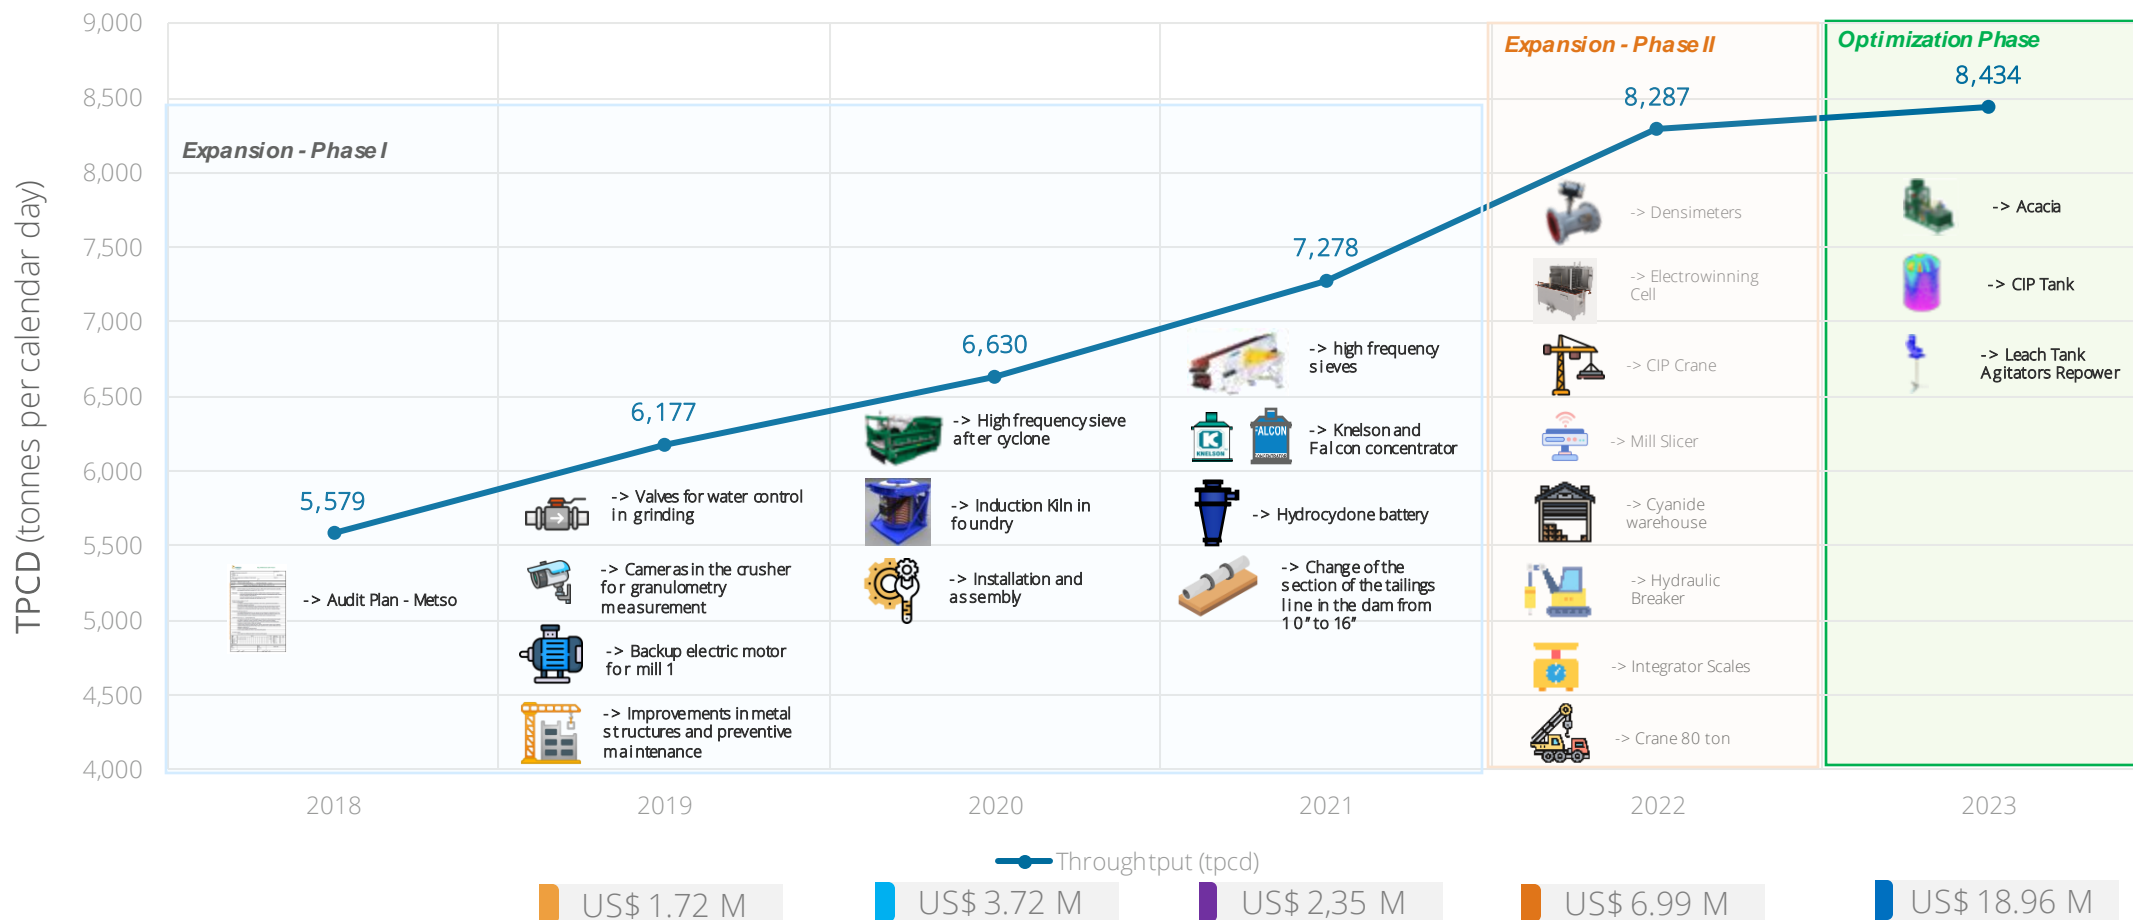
9,000
8,500
8,000
7,500
7,000
6,500
6,000
5,500
5,000
4,500
4,000

TPCD (tonnes per calendar day)

Expansion - Phase I

Expansion - Phase II

Optimization Phase

5,579
6,177
6,630
7,278
8,287
8,434

-> Audit Plan - Metso

-> Valves for water control in grinding

-> Cameras in the crusher for granulometry measurement

-> Backup electric motor for mill 1

-> Improvements in metal structures and preventive maintenance

-> High frequency sieve after cyclone

-> Induction Kiln in foundry

-> Installation and assembly

-> high frequency sieves

-> Knelson and Falcon concentrator

-> Hydrocyclone battery

-> Change of the section of the tailings line in the dam from 10" to 16"

-> Densimeters

-> Electrowinning Cell

-> CIP Crane

-> Mill Slicer

-> Cyanide warehouse

-> Hydraulic Breaker

-> Integrator Scales

-> Crane 80 ton

-> Acacia

-> CIP Tank

-> Leach Tank Agitators Repower

2018
2019
2020
2021
2022
2023

Throughtput (tpcd)

US$ 1.72 M
US$ 3.72 M
US$ 2,35 M
US$ 6.99 M
US$ 18.96 M